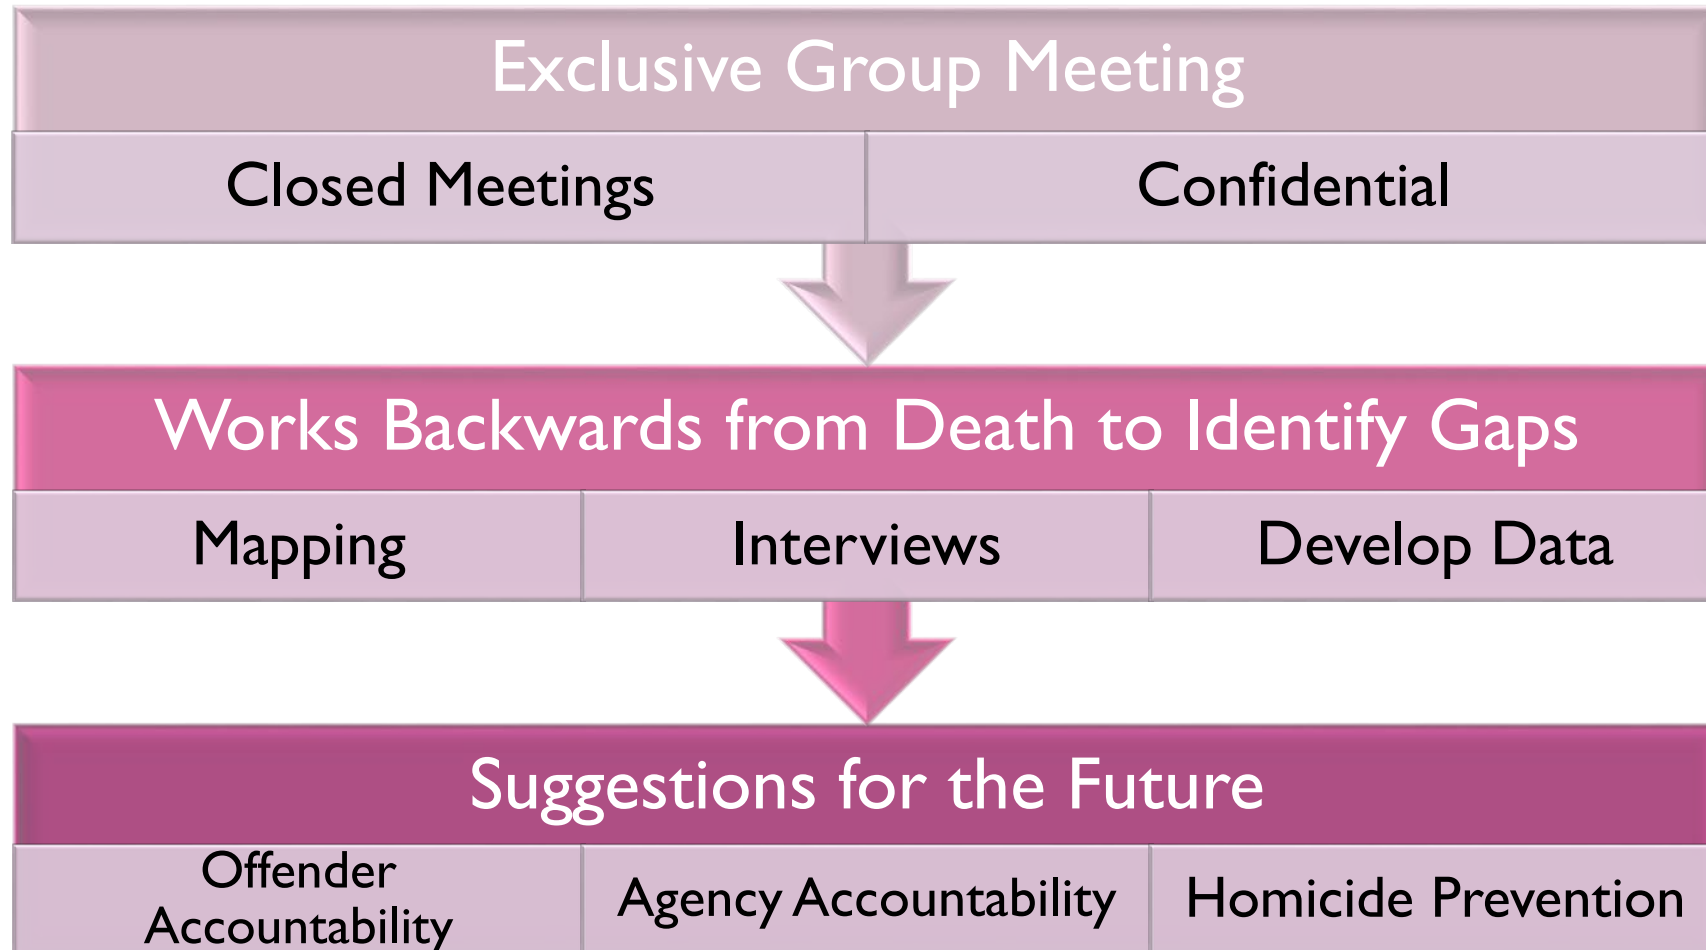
Exclusive Group Meeting

Closed Meetings

Confidential

Works Backwards from Death to Identify Gaps

Mapping

Interviews

Develop Data

Suggestions for the Future

Offender Accountability

Agency Accountability

Homicide Prevention